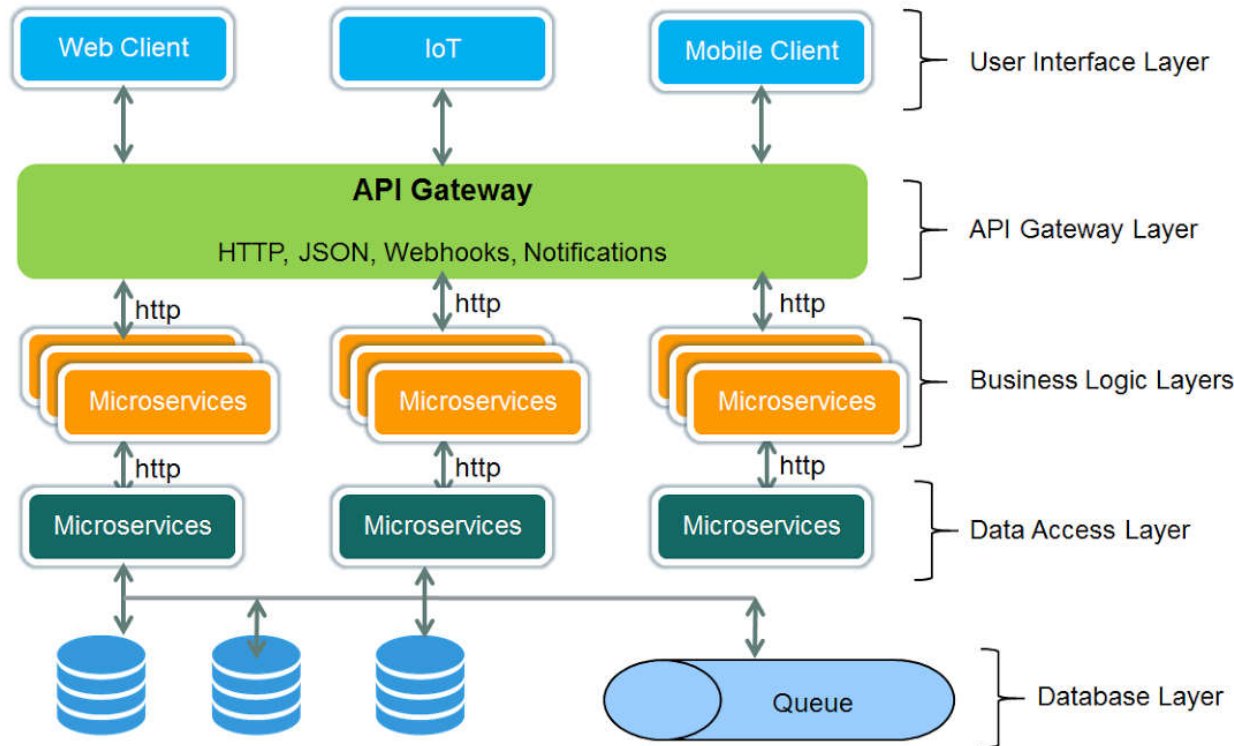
Web Client

IoT

Mobile Client

User Interface Layer

API Gateway

HTTP, JSON, Webhooks, Notifications

API Gateway Layer

http

http

http

Microservices

Microservices

Microservices

Business Logic Layers

http

http

http

Microservices

Microservices

Microservices

Data Access Layer

Queue

Database Layer